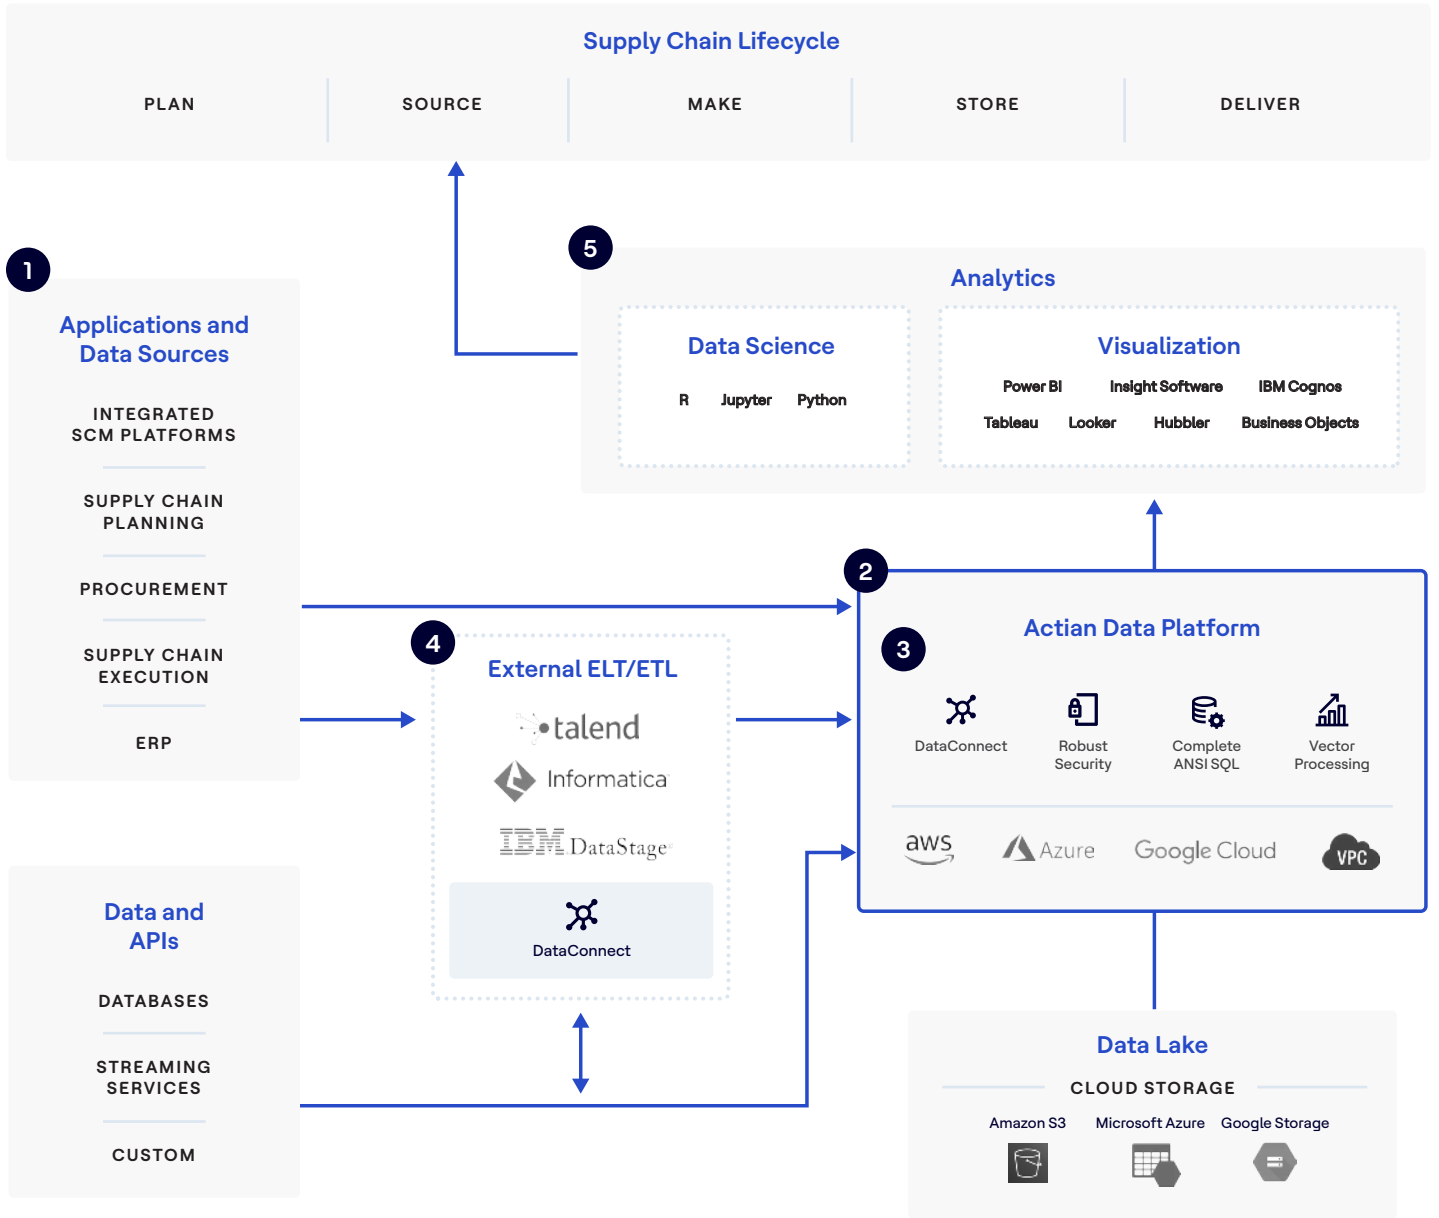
Supply Chain Lifecycle

PLAN
SOURCE
MAKE
STORE
DELIVER

5
Analytics

Data Science
R Jupyter Python

Visualization
Power BI Insight Software IBM Cognos
Tableau Looker Hubbler Business Objects

1
Applications and Data Sources

INTEGRATED SCM PLATFORMS
SUPPLY CHAIN PLANNING
PROCUREMENT
SUPPLY CHAIN EXECUTION
ERP

2
3
Actian Data Platform

DataConnect
Robust Security
Complete ANSI SQL
Vector Processing

aws
Azure
Google Cloud
VPC

4
External ELT/ETL
talend
Informatica
IBM DataStage
DataConnect

Data and APIs

DATABASES
STREAMING SERVICES
CUSTOM

Data Lake
CLOUD STORAGE
Amazon S3
Microsoft Azure
Google Storage